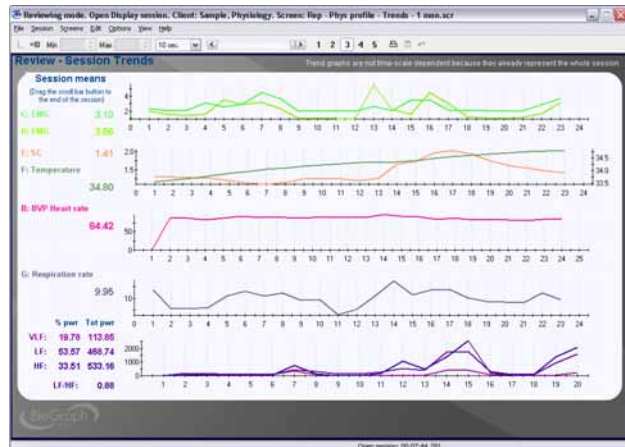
Reviewing mode. Open Display session. Client: Sample, Physiology. Screen: Rep - Phys profile - Trends - 1 mns.scr

File Session Screens Edit Options View Help

+10 Min Max 10 sec. 1 2 3 4 5

Review - Session Trends

Trend graphs are not time-scale dependent because they already represent the whole session

Session means

(Drag the scroll bar button to the end of the session)

C: EMG 3.10
H: EMG 3.66

4
2
0
1 2 3 4 5 6 7 8 9 10 11 12 13 14 15 16 17 18 19 20 21 22 23 24

E: SC 1.41
F: Temperature

34.80

2.0
1.0
34.5
34.0
33.5
1 2 3 4 5 6 7 8 9 10 11 12 13 14 15 16 17 18 19 20 21 22 23 24

B: BVP Heart rate

64.42

50
1 2 3 4 5 6 7 8 9 10 11 12 13 14 15 16 17 18 19 20 21 22 23 24 25

G: Respiration rate

9.95

10
1 2 3 4 5 6 7 8 9 10 11 12 13 14 15 16 17 18 19 20 21 22 23 24

% pwr Tot pwr
VLF: 19.78 113.85
LF: 53.57 466.74
HF: 33.51 533.16

LF/HF: 0.88

2000
1000
1 2 3 4 5 6 7 8 9 10 11 12 13 14 15 16 17 18 19 20

BioGraph

Open session: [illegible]